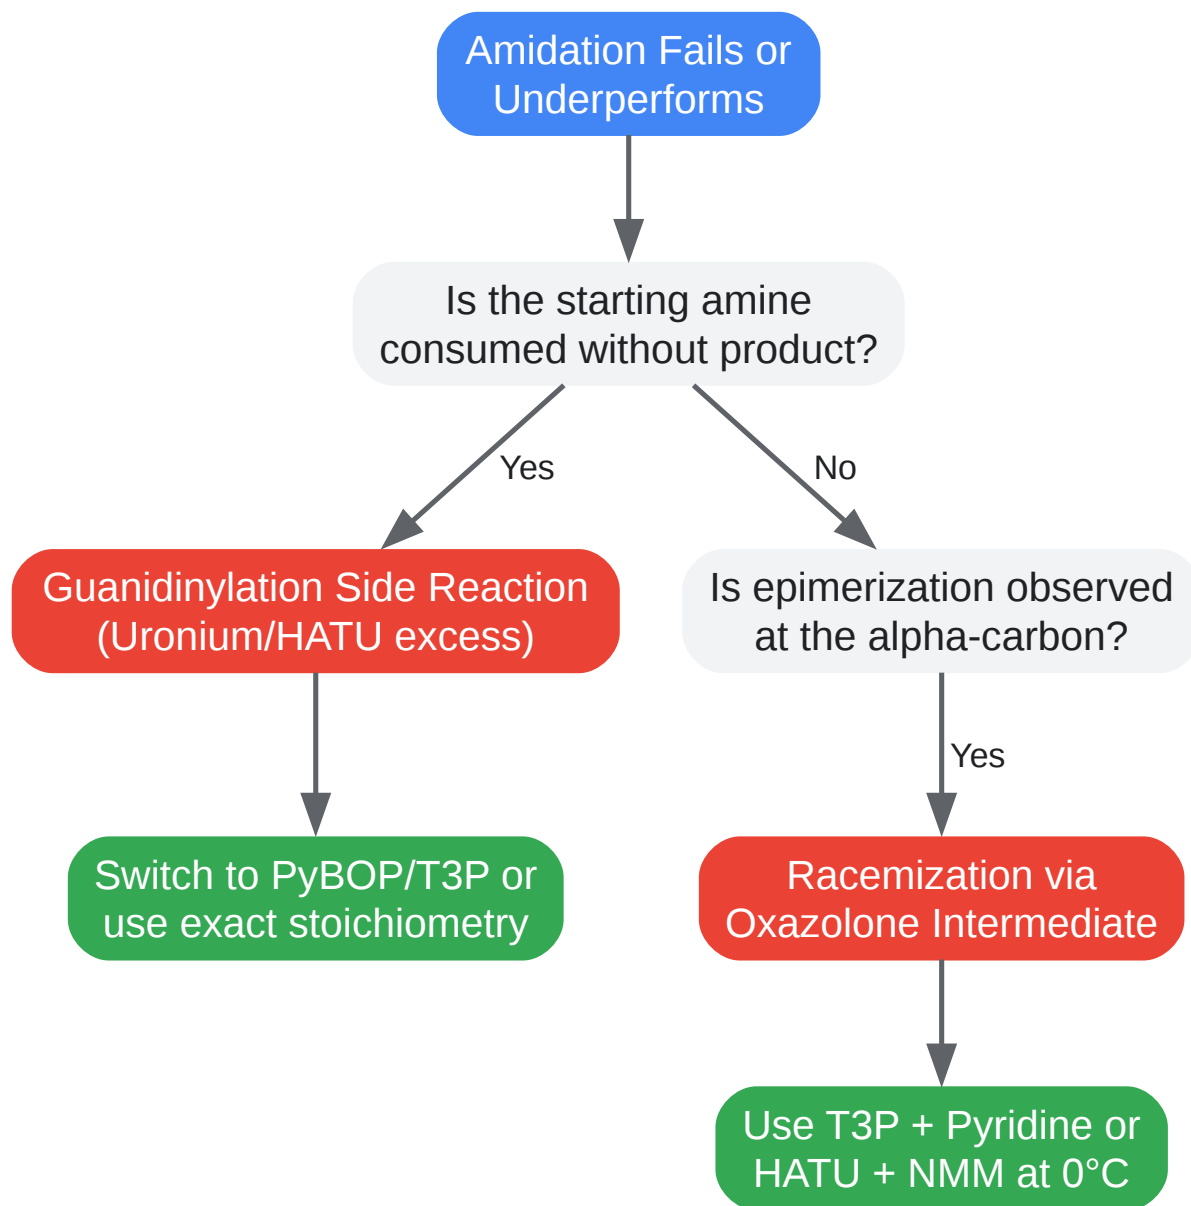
Amidation Fails or Underperforms

Is the starting amine consumed without product?

Yes

No

Guanidinylation Side Reaction (Uronium/HATU excess)

Is epimerization observed at the alpha-carbon?

Yes

Switch to PyBOP/T3P or use exact stoichiometry

Racemization via Oxazolone Intermediate

Use T3P + Pyridine or HATU + NMM at 0°C